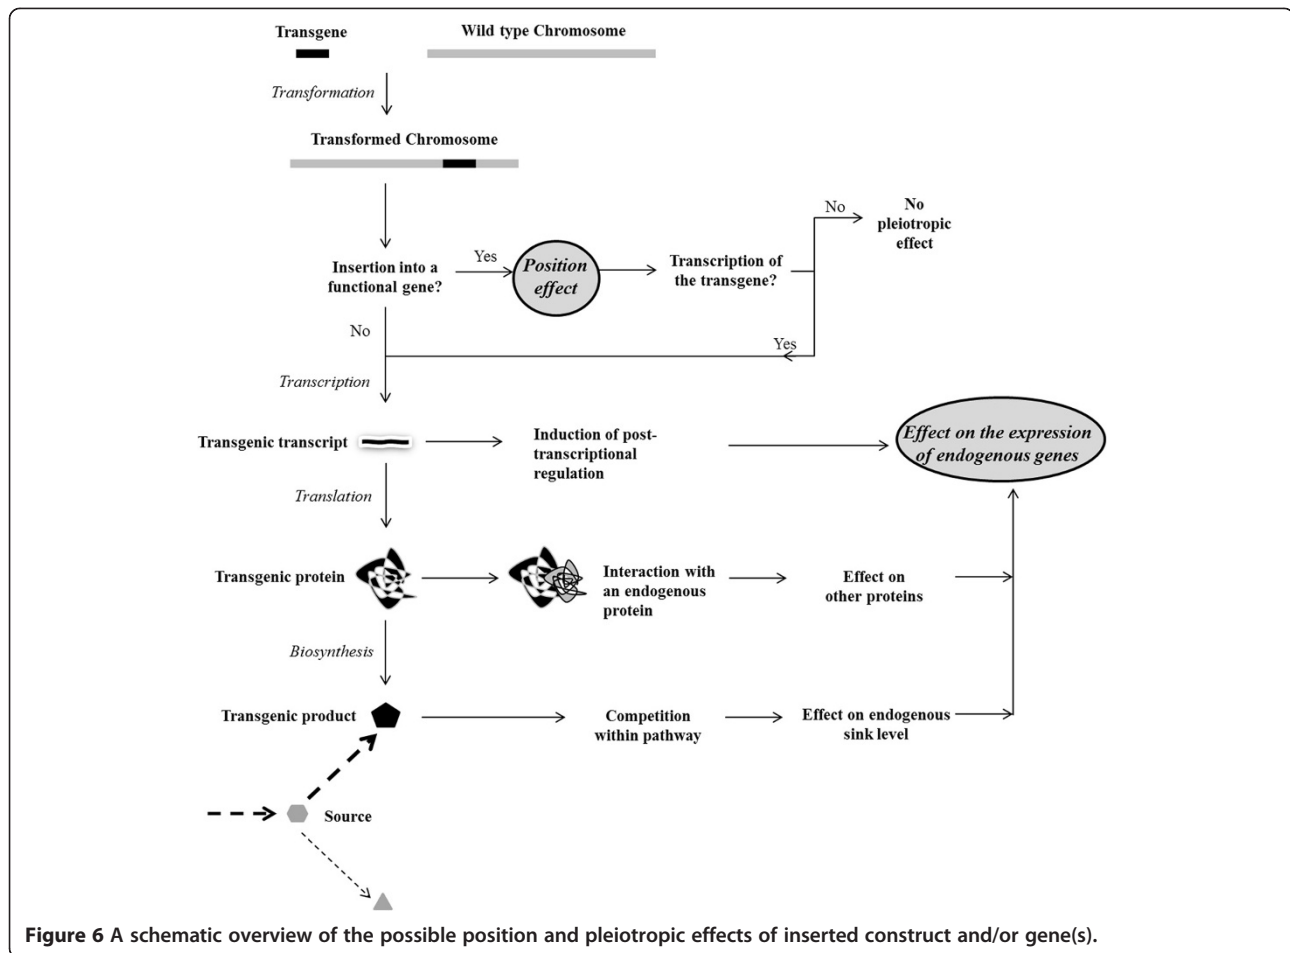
Transgene

Wild type Chromosome

Transformation

Transformed Chromosome

Insertion into a functional gene?

Yes

Position effect

Transcription of the transgene?

No

No pleiotropic effect

Yes

No

Transcription

Transgenic transcript

Induction of post-transcriptional regulation

Effect on the expression of endogenous genes

Translation

Transgenic protein

Interaction with an endogenous protein

Effect on other proteins

Biosynthesis

Transgenic product

Competition within pathway

Effect on endogenous sink level

Source

**Figure 6** A schematic overview of the possible position and pleiotropic effects of inserted construct and/or gene(s).